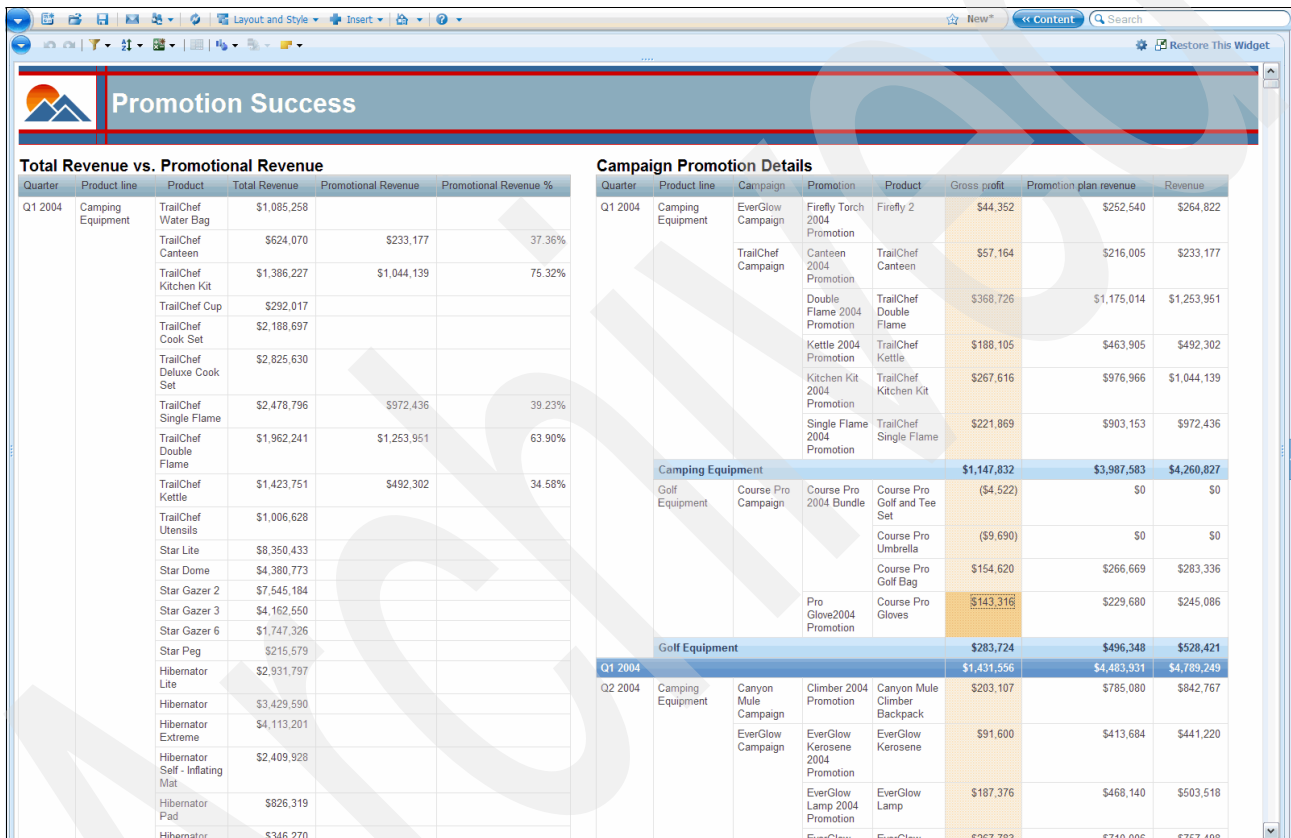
Layout and Style ▾ Insert ▾ New Content Search

Restore This Widget

Promotion Success

Total Revenue vs. Promotional Revenue

| Quarter | Product line | Product | Total Revenue | Promotional Revenue | Promotional Revenue % |
|---|---|---|---|---|---|
| Q1 2004 | Camping Equipment | TrailChef Water Bag | $1,085,258 | | |
| | | TrailChef Canteen | $624,070 | $233,177 | 37.36% |
| | | TrailChef Kitchen Kit | $1,386,227 | $1,044,139 | 75.32% |
| | | TrailChef Cup | $292,017 | | |
| | | TrailChef Cook Set | $2,188,697 | | |
| | | TrailChef Deluxe Cook Set | $2,825,630 | | |
| | | TrailChef Single Flame | $2,478,796 | $972,436 | 39.23% |
| | | TrailChef Double Flame | $1,962,241 | $1,253,951 | 63.90% |
| | | TrailChef Kettle | $1,423,751 | $492,302 | 34.58% |
| | | TrailChef Utensils | $1,006,628 | | |
| | | Star Lite | $8,350,433 | | |
| | | Star Dome | $4,380,773 | | |
| | | Star Gazer 2 | $7,545,184 | | |
| | | Star Gazer 3 | $4,162,550 | | |
| | | Star Gazer 6 | $1,747,326 | | |
| | | Star Peg | $215,579 | | |
| | | Hibernator Lite | $2,931,797 | | |
| | | Hibernator | $3,429,590 | | |
| | | Hibernator Extreme | $4,113,201 | | |
| | | Hibernator Self - Inflating Mat | $2,409,928 | | |
| | | Hibernator Pad | $826,319 | | |
| | | Hibernator | $346,270 | | |

Campaign Promotion Details

| Quarter | Product line | Campaign | Promotion | Product | Gross profit | Promotion plan revenue | Revenue |
|---|---|---|---|---|---|---|---|
| Q1 2004 | Camping Equipment | EverGlow Campaign | Firefly Torch 2004 Promotion | Firefly 2 | $44,352 | $252,540 | $264,822 |
| | | TrailChef Campaign | Canteen 2004 Promotion | TrailChef Canteen | $57,164 | $216,005 | $233,177 |
| | | | Double Flame 2004 Promotion | TrailChef Double Flame | $368,726 | $1,175,014 | $1,253,951 |
| | | | Kettle 2004 Promotion | TrailChef Kettle | $188,105 | $463,905 | $492,302 |
| | | | Kitchen Kit 2004 Promotion | TrailChef Kitchen Kit | $267,616 | $976,966 | $1,044,139 |
| | | | Single Flame 2004 Promotion | TrailChef Single Flame | $221,869 | $903,153 | $972,436 |
| | Camping Equipment | | | | $1,147,832 | $3,987,583 | $4,260,827 |
| | Golf Equipment | Course Pro Campaign | Course Pro 2004 Bundle | Course Pro Golf and Tee Set | ($4,522) | $0 | $0 |
| | | | | Course Pro Umbrella | ($9,690) | $0 | $0 |
| | | | | Course Pro Golf Bag | $154,620 | $266,669 | $283,336 |
| | | | Pro Glove2004 Promotion | Course Pro Gloves | $143,316 | $229,680 | $245,086 |
| | Golf Equipment | | | | $283,724 | $496,348 | $528,421 |
| Q1 2004 | | | | | $1,431,556 | $4,483,931 | $4,789,249 |
| Q2 2004 | Camping Equipment | Canyon Mule Campaign | Climber 2004 Promotion | Canyon Mule Climber Backpack | $203,107 | $785,080 | $842,767 |
| | | EverGlow Campaign | EverGlow Kerosene 2004 Promotion | EverGlow Kerosene | $91,600 | $413,684 | $441,220 |
| | | | EverGlow Lamp 2004 Promotion | EverGlow Lamp | $187,376 | $468,140 | $503,518 |